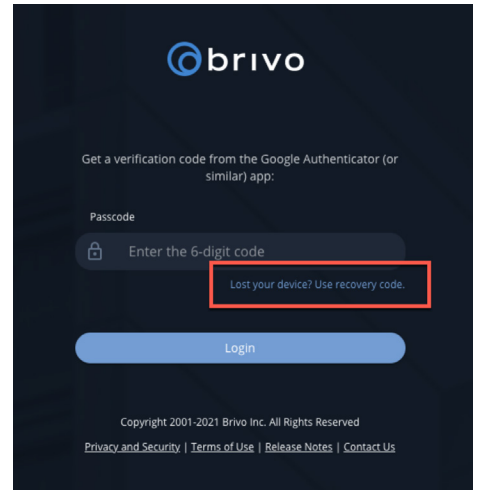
brivo

Get a verification code from the Google Authenticator (or similar) app:

Passcode

Enter the 6-digit code

Lost your device? Use recovery code.

Login

Copyright 2001-2021 Brivo Inc. All Rights Reserved

Privacy and Security | Terms of Use | Release Notes | Contact Us